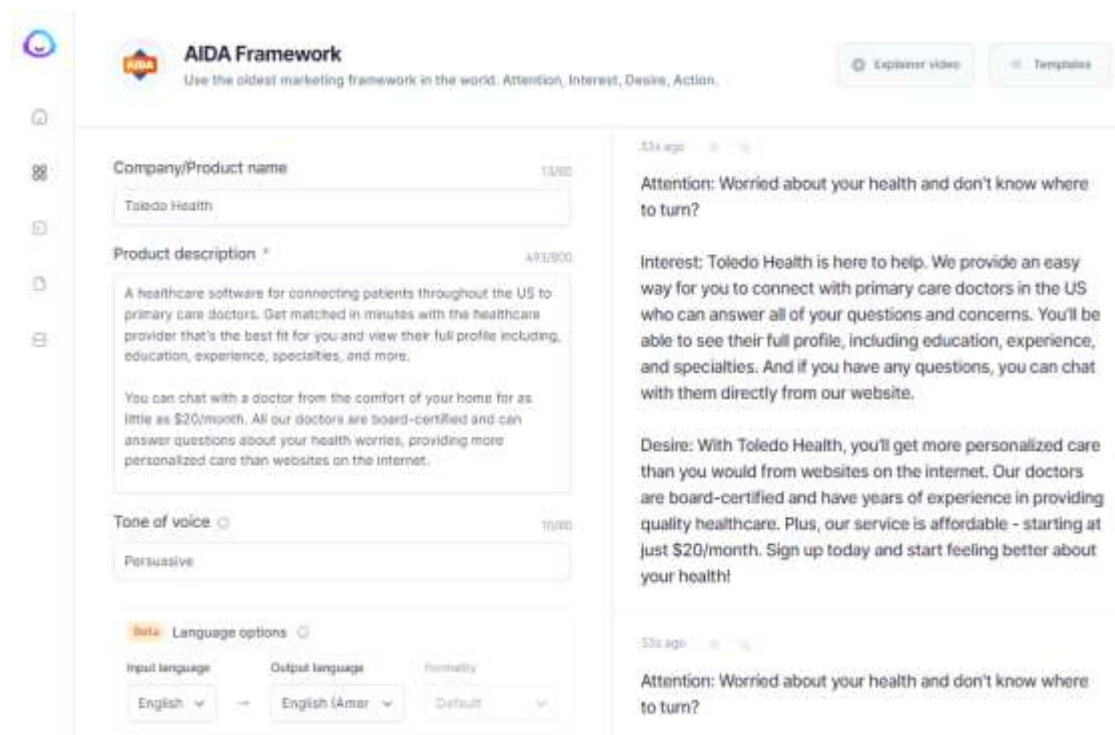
AIDA

AIDA Framework

Use the oldest marketing framework in the world. Attention, Interest, Desire, Action.

Explainer video

Templates

Company/Product name

13/80

Toledo Health

Product description *

493/800

A healthcare software for connecting patients throughout the US to primary care doctors. Get matched in minutes with the healthcare provider that's the best fit for you and view their full profile including, education, experience, specialties, and more.

You can chat with a doctor from the comfort of your home for as little as $20/month. All our doctors are board-certified and can answer questions about your health worries, providing more personalized care than websites on the internet.

Tone of voice

10/80

Persuasive

Beta Language options

Input language

English

Output language

English (Amer

Formality

Default

33s ago

Attention: Worried about your health and don't know where to turn?

Interest: Toledo Health is here to help. We provide an easy way for you to connect with primary care doctors in the US who can answer all of your questions and concerns. You'll be able to see their full profile, including education, experience, and specialties. And if you have any questions, you can chat with them directly from our website.

Desire: With Toledo Health, you'll get more personalized care than you would from websites on the internet. Our doctors are board-certified and have years of experience in providing quality healthcare. Plus, our service is affordable - starting at just $20/month. Sign up today and start feeling better about your health!

33s ago

Attention: Worried about your health and don't know where to turn?